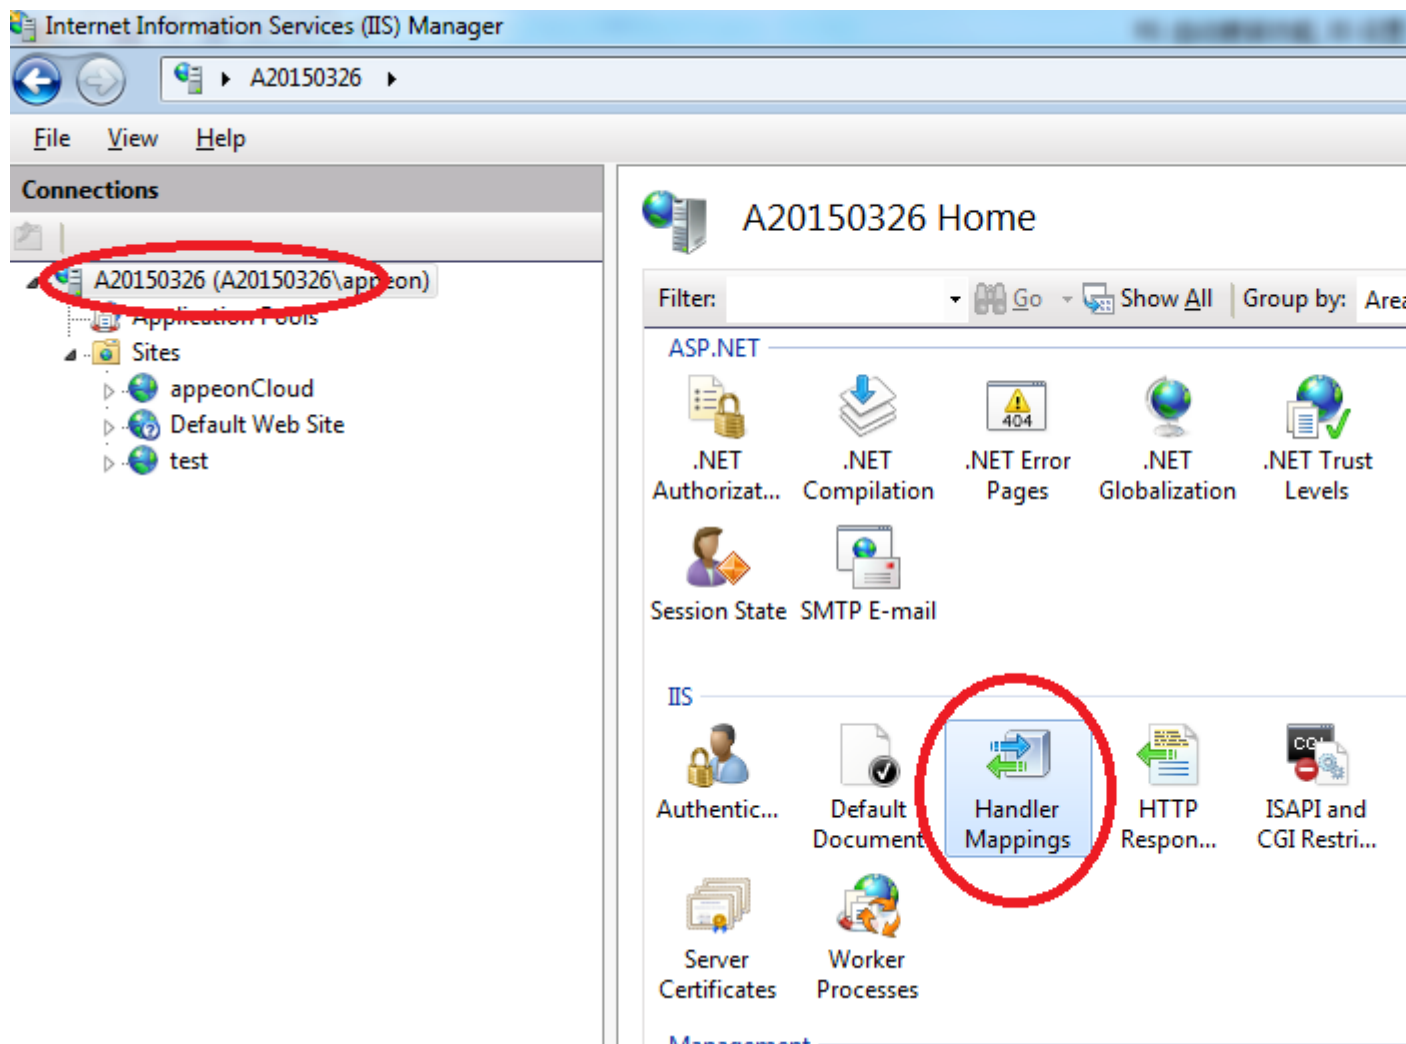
Internet Information Services (IIS) Manager

A20150326

File View Help

Connections

A20150326 (A20150326\app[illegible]eon)

Application Pools

Sites

appeonCloud

Default Web Site

test

A20150326 Home

Filter: Go Show All Group by: Area

ASP.NET

.NET Authorizat...

.NET Compilation

.NET Error Pages

.NET Globalization

.NET Trust Levels

Session State

SMTP E-mail

IIS

Authentic...

Default Document

Handler Mappings

HTTP Respon...

ISAPI and CGI Restri...

Server Certificates

Worker Processes

Management